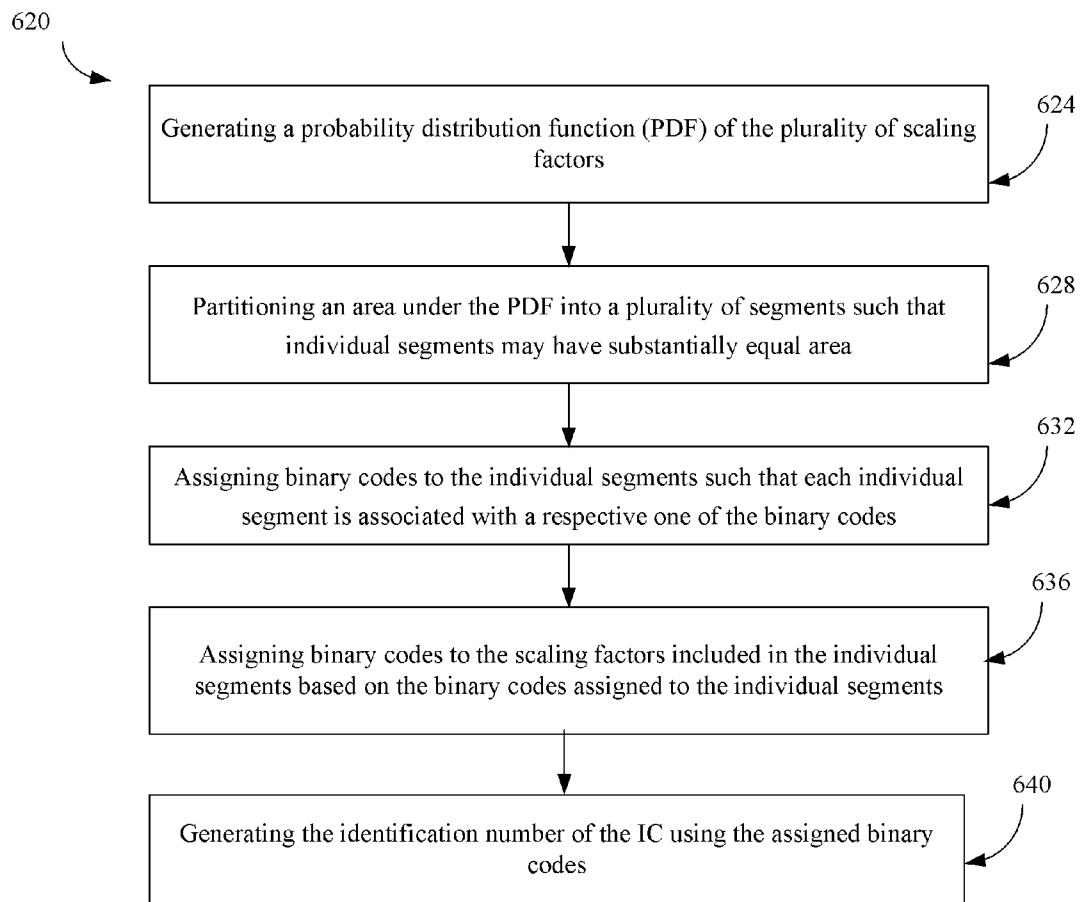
620

Generating a probability distribution function (PDF) of the plurality of scaling factors

624

Partitioning an area under the PDF into a plurality of segments such that individual segments may have substantially equal area

628

Assigning binary codes to the individual segments such that each individual segment is associated with a respective one of the binary codes

632

Assigning binary codes to the scaling factors included in the individual segments based on the binary codes assigned to the individual segments

636

Generating the identification number of the IC using the assigned binary codes

640